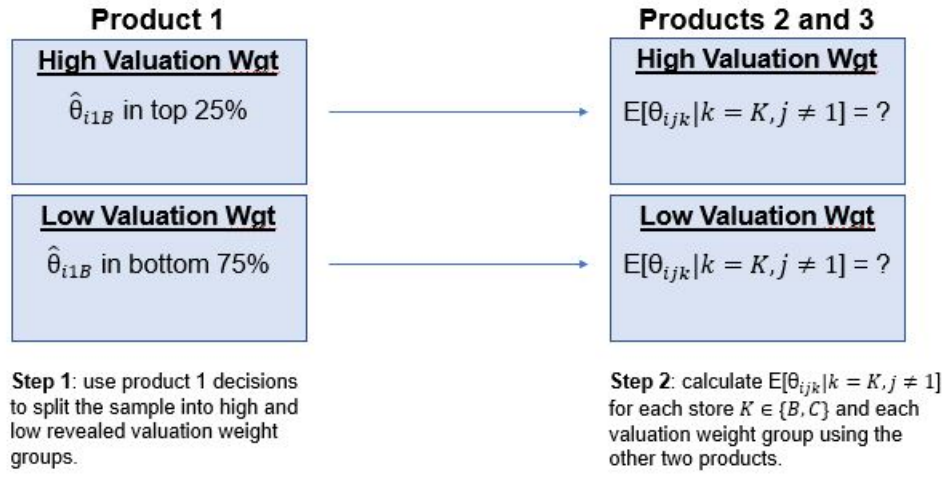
Product 1

High Valuation Wgt

$\hat{\theta}_{i1B}$ in top 25%

Low Valuation Wgt

$\hat{\theta}_{i1B}$ in bottom 75%

Step 1: use product 1 decisions to split the sample into high and low revealed valuation weight groups.

Products 2 and 3

High Valuation Wgt

$E[\theta_{ijk}|k = K, j \neq 1] = ?$

Low Valuation Wgt

$E[\theta_{ijk}|k = K, j \neq 1] = ?$

Step 2: calculate $E[\theta_{ijk}|k = K, j \neq 1]$ for each store $K \in \{B, C\}$ and each valuation weight group using the other two products.